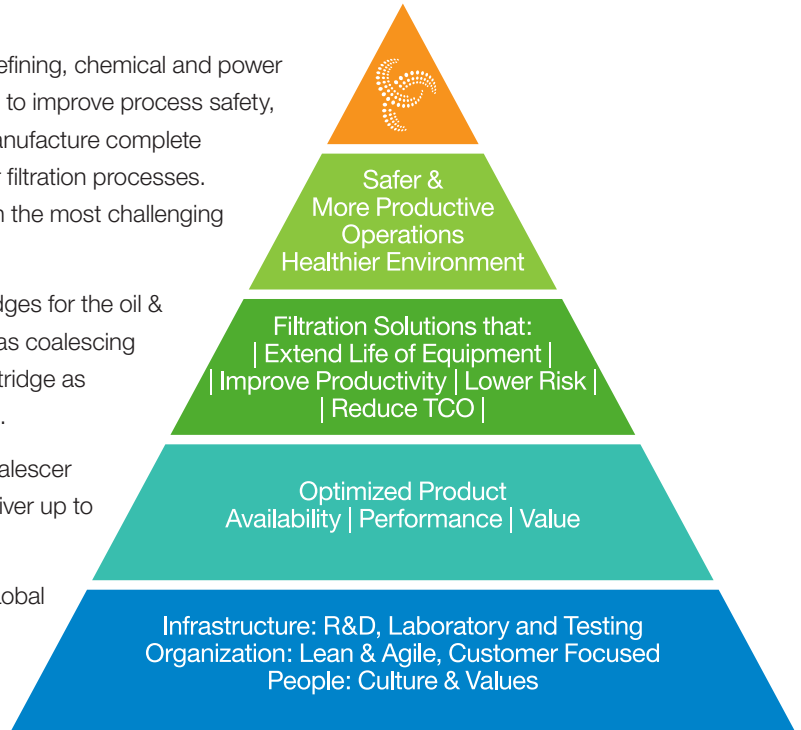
efining, chemical and power
to improve process safety,
anufacture complete
filtration processes.
n the most challenging

dges for the oil &
as coalescing
tridge as
.

alescer
iver up to

obal

Safer &
More Productive
Operations
Healthier Environment

Filtration Solutions that:
| Extend Life of Equipment |
| Improve Productivity | Lower Risk |
| Reduce TCO |

Optimized Product
Availability | Performance | Value

Infrastructure: R&D, Laboratory and Testing
Organization: Lean & Agile, Customer Focused
People: Culture & Values